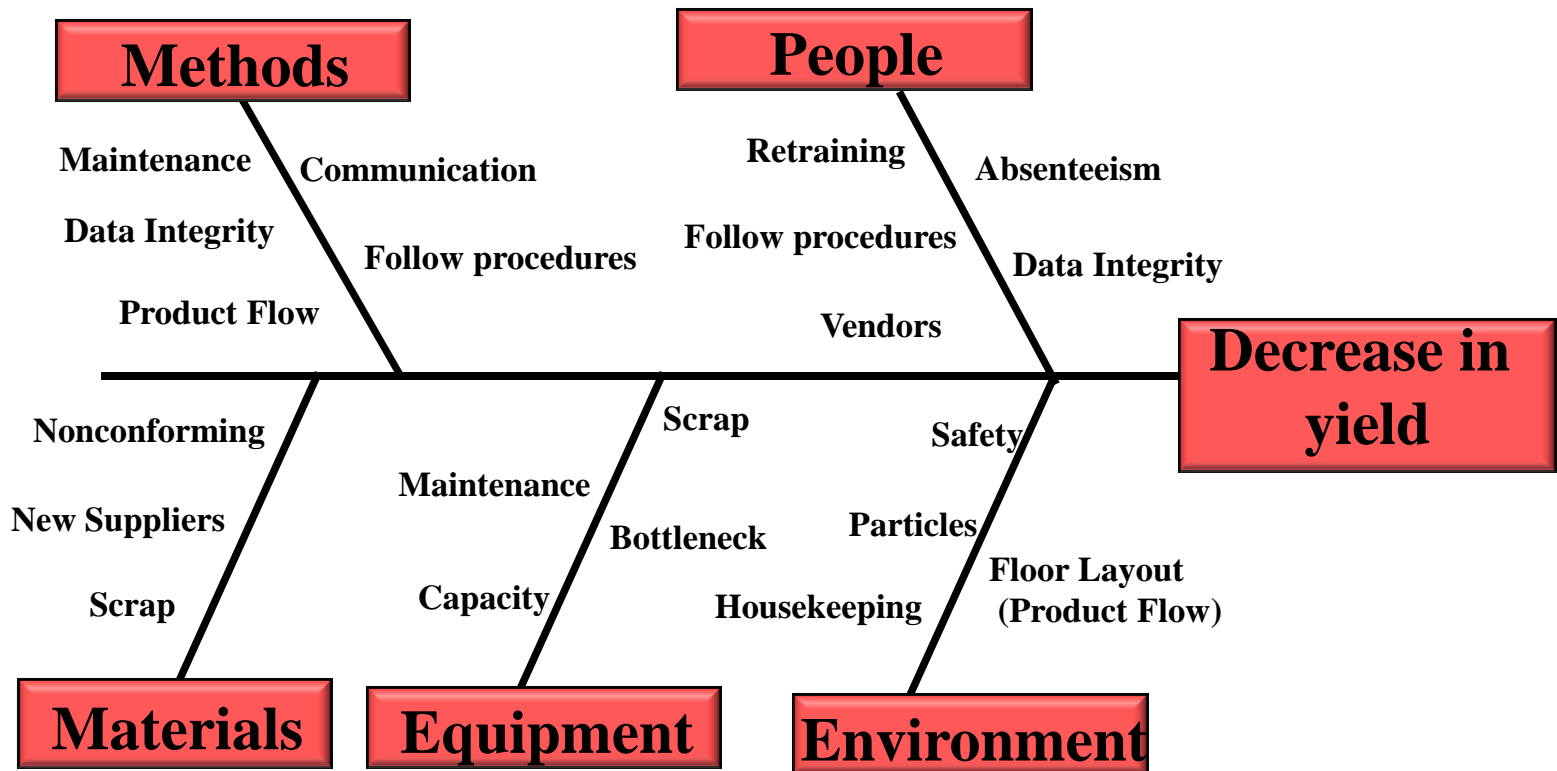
Methods

Maintenance

Communication

Data Integrity

Follow procedures

Product Flow

People

Retraining

Absenteeism

Follow procedures

Data Integrity

Vendors

Decrease in yield

Nonconforming

New Suppliers

Scrap

Materials

Scrap

Maintenance

Bottleneck

Capacity

Equipment

Safety

Particles

Floor Layout (Product Flow)

Housekeeping

Environment